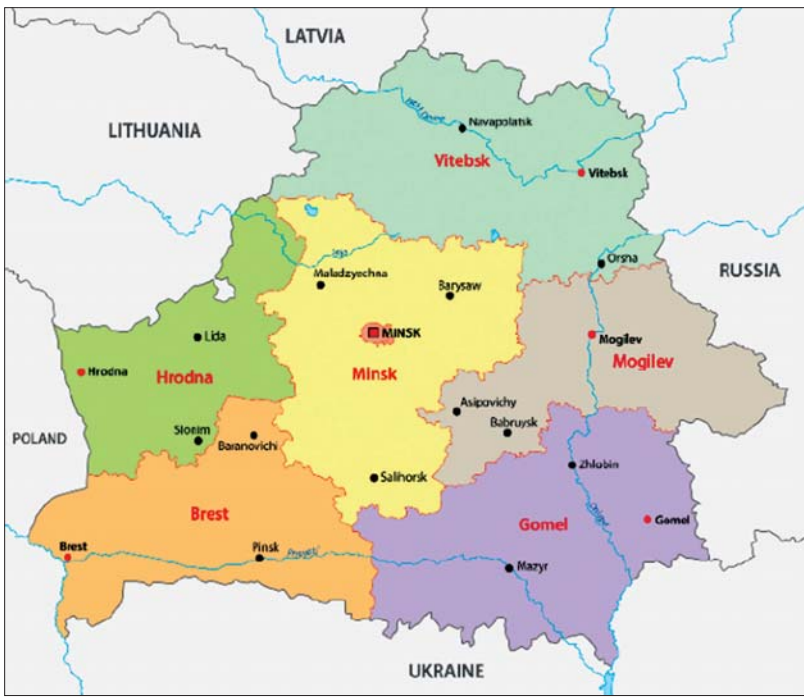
LATVIA

LITHUANIA

Navapolatsk

Vitebsk

Vitebsk

Orsha

RUSSIA

Maladzyechna

Barysaw

Lida

MINSK

Mogilev

Hrodna

Hrodna

Minsk

Mogilev

Asipovichy

Babruysk

POLAND

Slonim

Baranovichi

Zhlobin

Salihorsk

Brest

Gomel

Gomel

Brest

Pinsk

Mazyr

UKRAINE